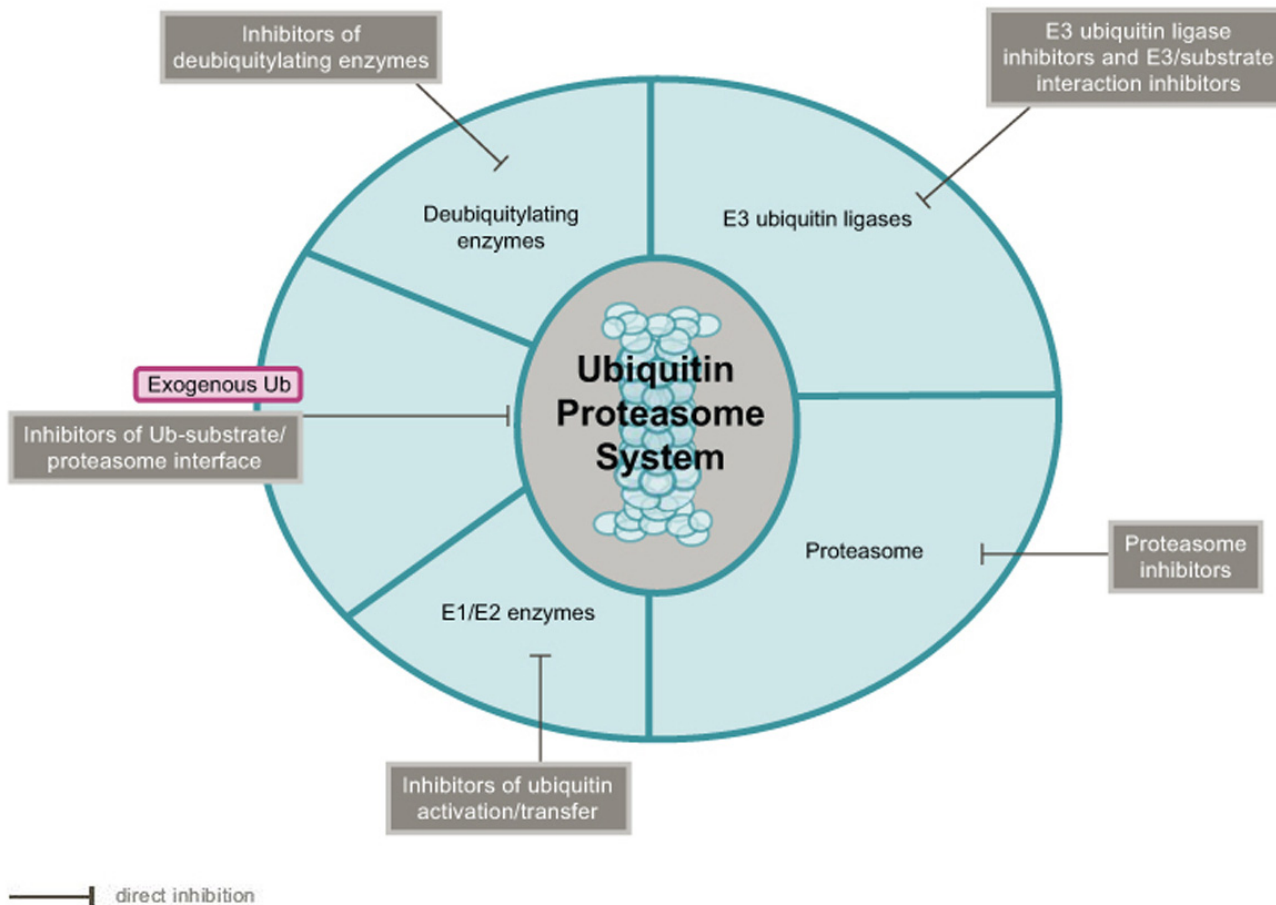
Inhibitors of deubiquitylating enzymes

E3 ubiquitin ligase inhibitors and E3/substrate interaction inhibitors

Deubiquitylating enzymes

E3 ubiquitin ligases

Exogenous Ub

Inhibitors of Ub-substrate/ proteasome interface

Ubiquitin Proteasome System

Proteasome

Proteasome inhibitors

E1/E2 enzymes

Inhibitors of ubiquitin activation/transfer

direct inhibition